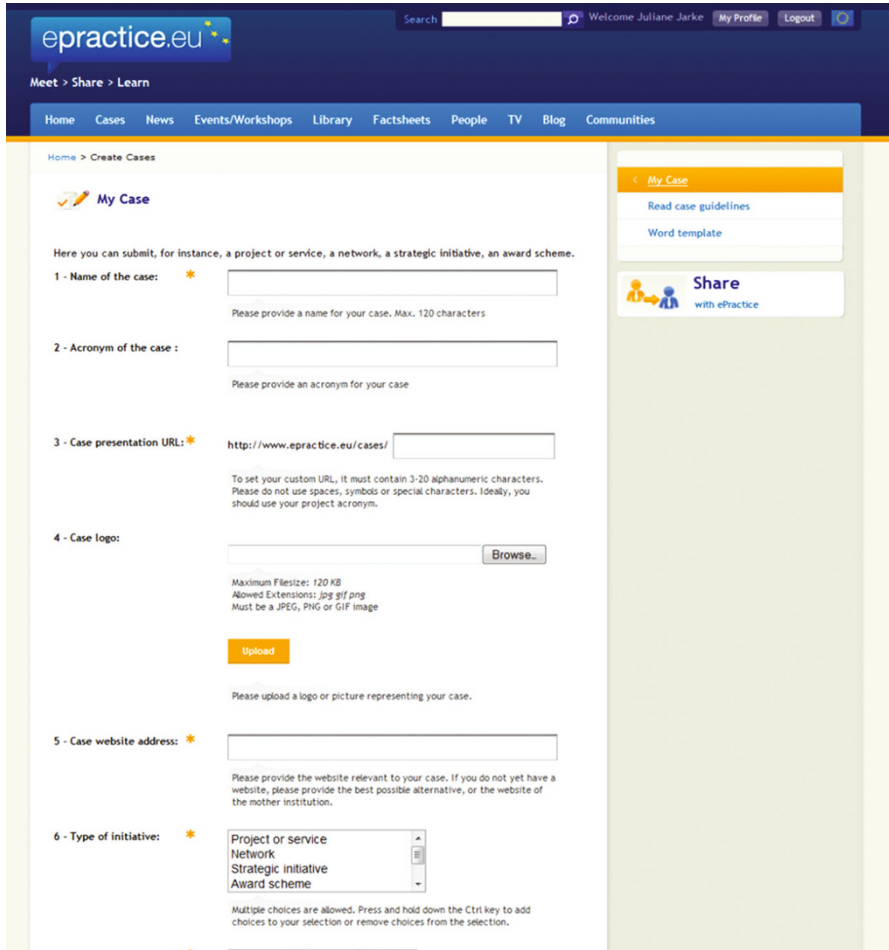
epractice.eu

Meet > Share > Learn

Search Welcome Juliane Jarke My Profile Logout

Home Cases News Events/Workshops Library Factsheets People TV Blog Communities

Home > Create Cases

My Case

Here you can submit, for instance, a project or service, a network, a strategic initiative, an award scheme.

1 - Name of the case: *

Please provide a name for your case. Max. 120 characters

2 - Acronym of the case :

Please provide an acronym for your case

3 - Case presentation URL: * http://www.epractice.eu/cases/

To set your custom URL, it must contain 3-20 alphanumeric characters. Please do not use spaces, symbols or special characters. Ideally, you should use your project acronym.

4 - Case logo:

Browse..

Maximum Filesize: *120 KB*
Allowed Extensions: *jpg gif png*
Must be a JPEG, PNG or GIF image

Upload

Please upload a logo or picture representing your case.

5 - Case website address: *

Please provide the website relevant to your case. If you do not yet have a website, please provide the best possible alternative, or the website of the mother institution.

6 - Type of initiative: *

Project or service
Network
Strategic initiative
Award scheme

Multiple choices are allowed. Press and hold down the Ctrl key to add choices to your selection or remove choices from the selection.

My Case
Read case guidelines
Word template

Share
with ePractice